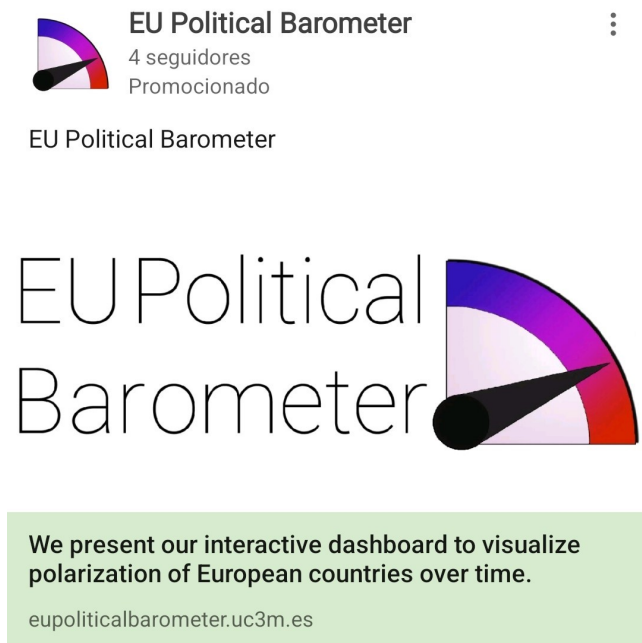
EU Political Barometer
4 seguidores
Promocionado

EU Political Barometer

EU Political Barometer

We present our interactive dashboard to visualize polarization of European countries over time.

eupoliticalbarometer.uc3m.es